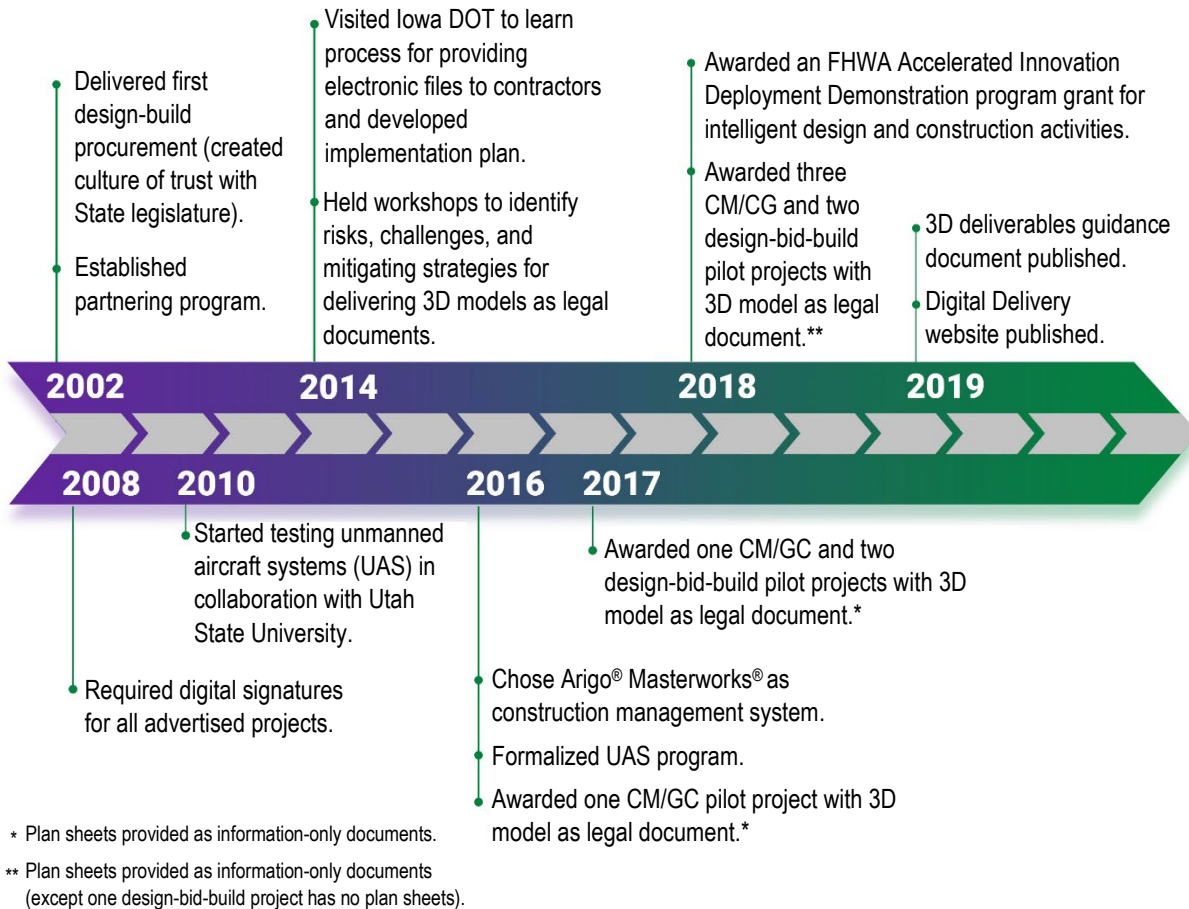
Delivered first design-build procurement (created culture of trust with State legislature).

Established partnering program.

Visited Iowa DOT to learn process for providing electronic files to contractors and developed implementation plan.

Held workshops to identify risks, challenges, and mitigating strategies for delivering 3D models as legal documents.

Awarded an FHWA Accelerated Innovation Deployment Demonstration program grant for intelligent design and construction activities.

Awarded three CM/CG and two design-bid-build pilot projects with 3D model as legal document.**

3D deliverables guidance document published.

Digital Delivery website published.

2002

2014

2018

2019

2008

2010

2016

2017

Started testing unmanned aircraft systems (UAS) in collaboration with Utah State University.

Awarded one CM/GC and two design-bid-build pilot projects with 3D model as legal document.*

Required digital signatures for all advertised projects.

Chose Arigo® Masterworks® as construction management system.

Formalized UAS program.

Awarded one CM/GC pilot project with 3D model as legal document.*

* Plan sheets provided as information-only documents.

** Plan sheets provided as information-only documents (except one design-bid-build project has no plan sheets).